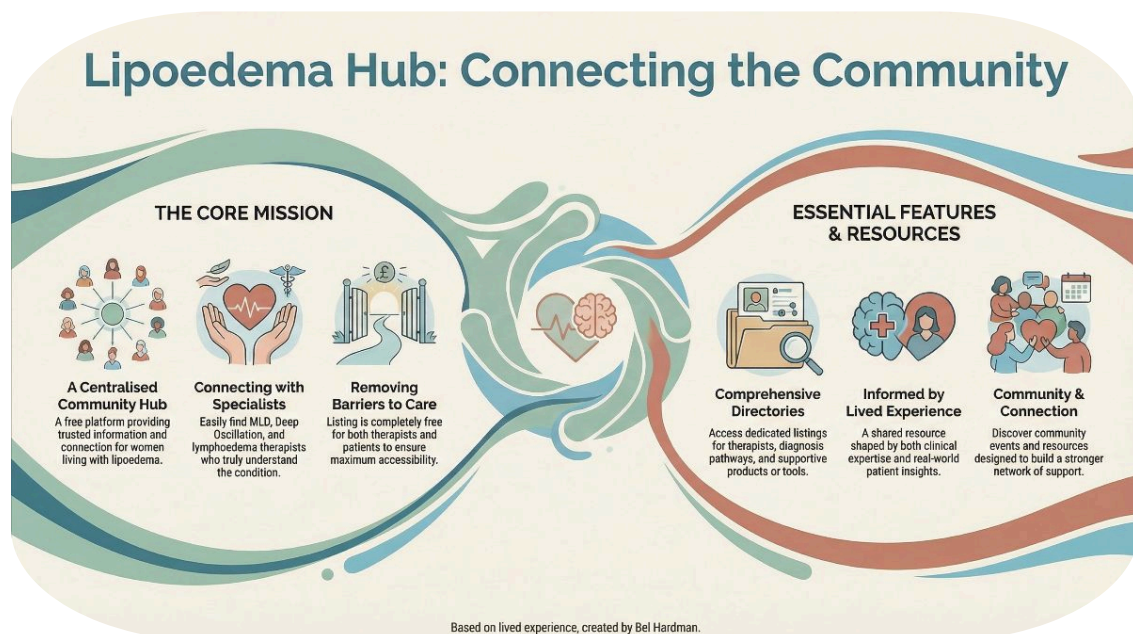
Lipoedema Hub: Connecting the Community

THE CORE MISSION

A Centralised Community Hub
A free platform providing trusted information and connection for women living with lipoedema.

Connecting with Specialists
Easily find MLD, Deep Oscillation, and lymphoedema therapists who truly understand the condition.

£

Removing Barriers to Care
Listing is completely free for both therapists and patients to ensure maximum accessibility.

ESSENTIAL FEATURES & RESOURCES

Comprehensive Directories
Access dedicated listings for therapists, diagnosis pathways, and supportive products or tools.

Informed by Lived Experience
A shared resource shaped by both clinical expertise and real-world patient insights.

Community & Connection
Discover community events and resources designed to build a stronger network of support.

Based on lived experience, created by Bel Hardman.